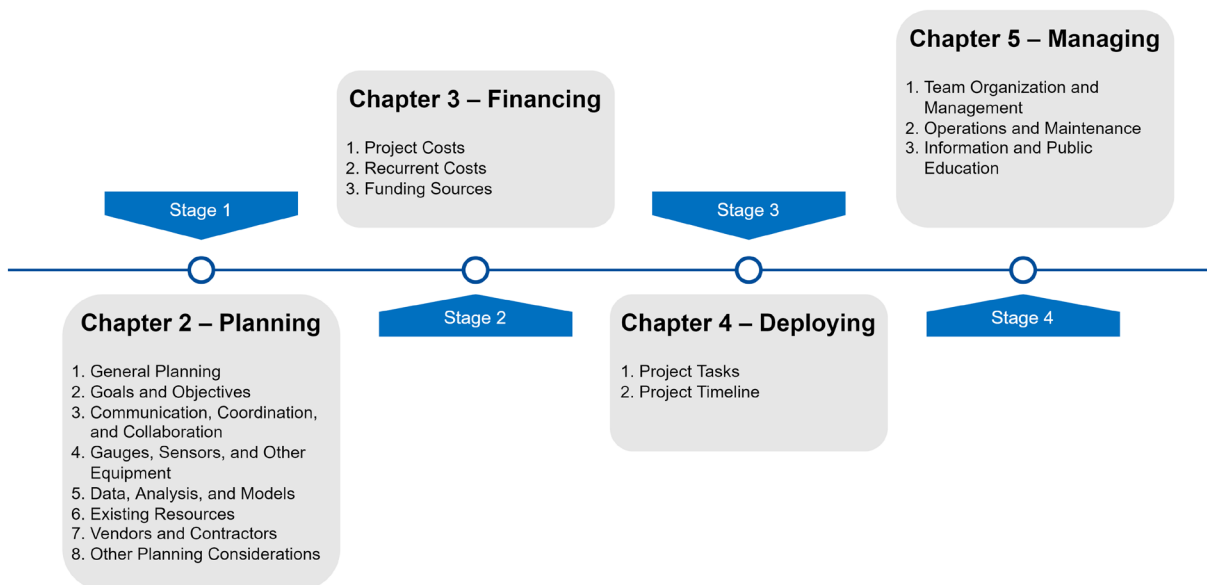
Stage 1

Chapter 2 – Planning

1. General Planning
2. Goals and Objectives
3. Communication, Coordination, and Collaboration
4. Gauges, Sensors, and Other Equipment
5. Data, Analysis, and Models
6. Existing Resources
7. Vendors and Contractors
8. Other Planning Considerations

Chapter 3 – Financing

1. Project Costs
2. Recurrent Costs
3. Funding Sources

Stage 2

Stage 3

Chapter 4 – Deploying

1. Project Tasks
2. Project Timeline

Chapter 5 – Managing

1. Team Organization and Management
2. Operations and Maintenance
3. Information and Public Education

Stage 4